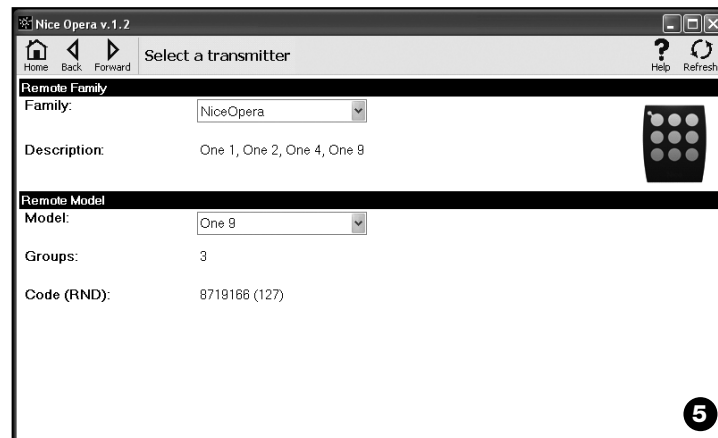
Nice Opera v.1.2

Home Back Forward Select a transmitter Help Refresh

Remote Family

Family: NiceOpera

Description: One 1, One 2, One 4, One 9

Remote Model

Model: One 9

Groups: 3

Code (RND): 8719166 (127)

5